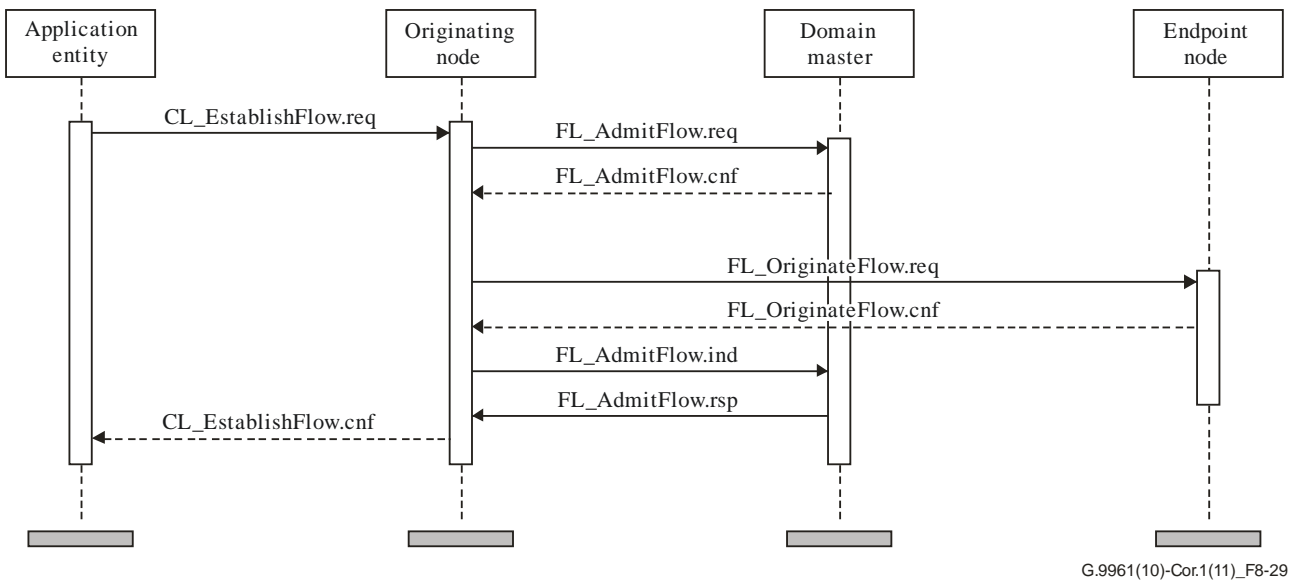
Application entity

Originating node

Domain master

Endpoint node

CL_EstablishFlow.req

FL_AdmitFlow.req

FL_AdmitFlow.cnf

FL_OriginateFlow.req

FL_OriginateFlow.cnf

FL_AdmitFlow.ind

FL_AdmitFlow.rsp

CL_EstablishFlow.cnf

G.9961(10)-Cor.1(11)_F8-29